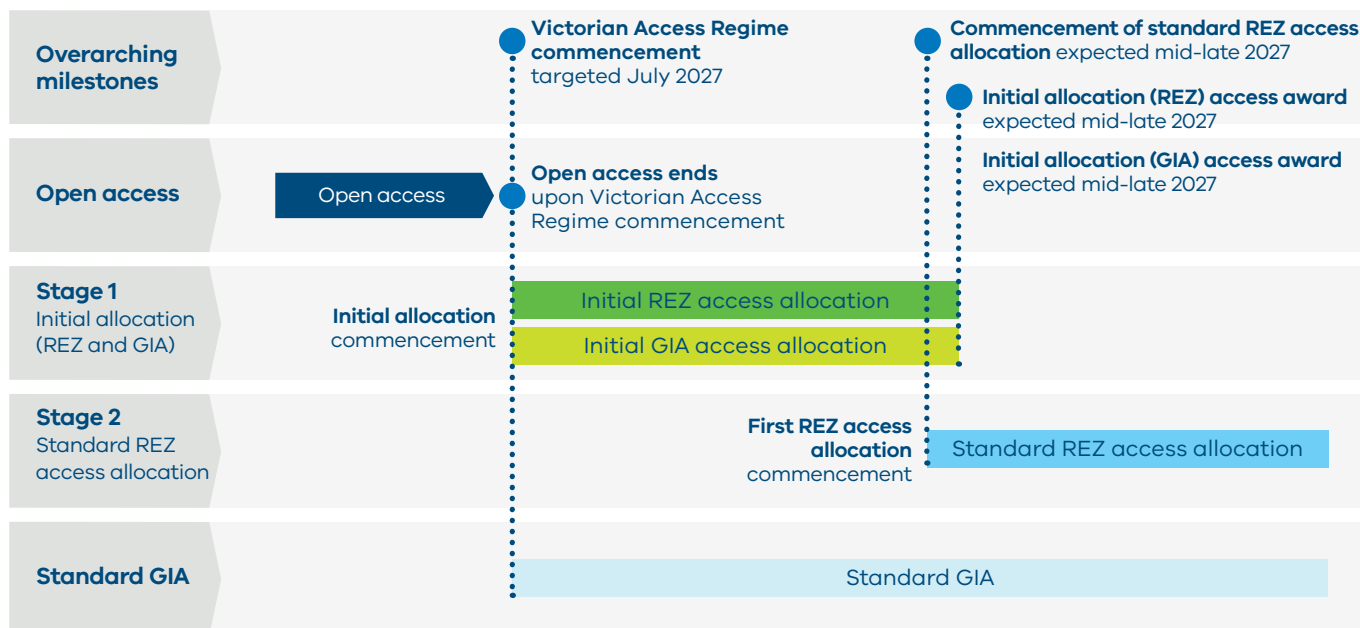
Overarching milestones

Victorian Access Regime commencement targeted July 2027

Commencement of standard REZ access allocation expected mid-late 2027

Initial allocation (REZ) access award expected mid-late 2027

Initial allocation (GIA) access award expected mid-late 2027

Open access

Open access

Open access ends upon Victorian Access Regime commencement

Stage 1
Initial allocation (REZ and GIA)

Initial allocation commencement

Initial REZ access allocation

Initial GIA access allocation

Stage 2
Standard REZ access allocation

First REZ access allocation commencement

Standard REZ access allocation

Standard GIA

Standard GIA